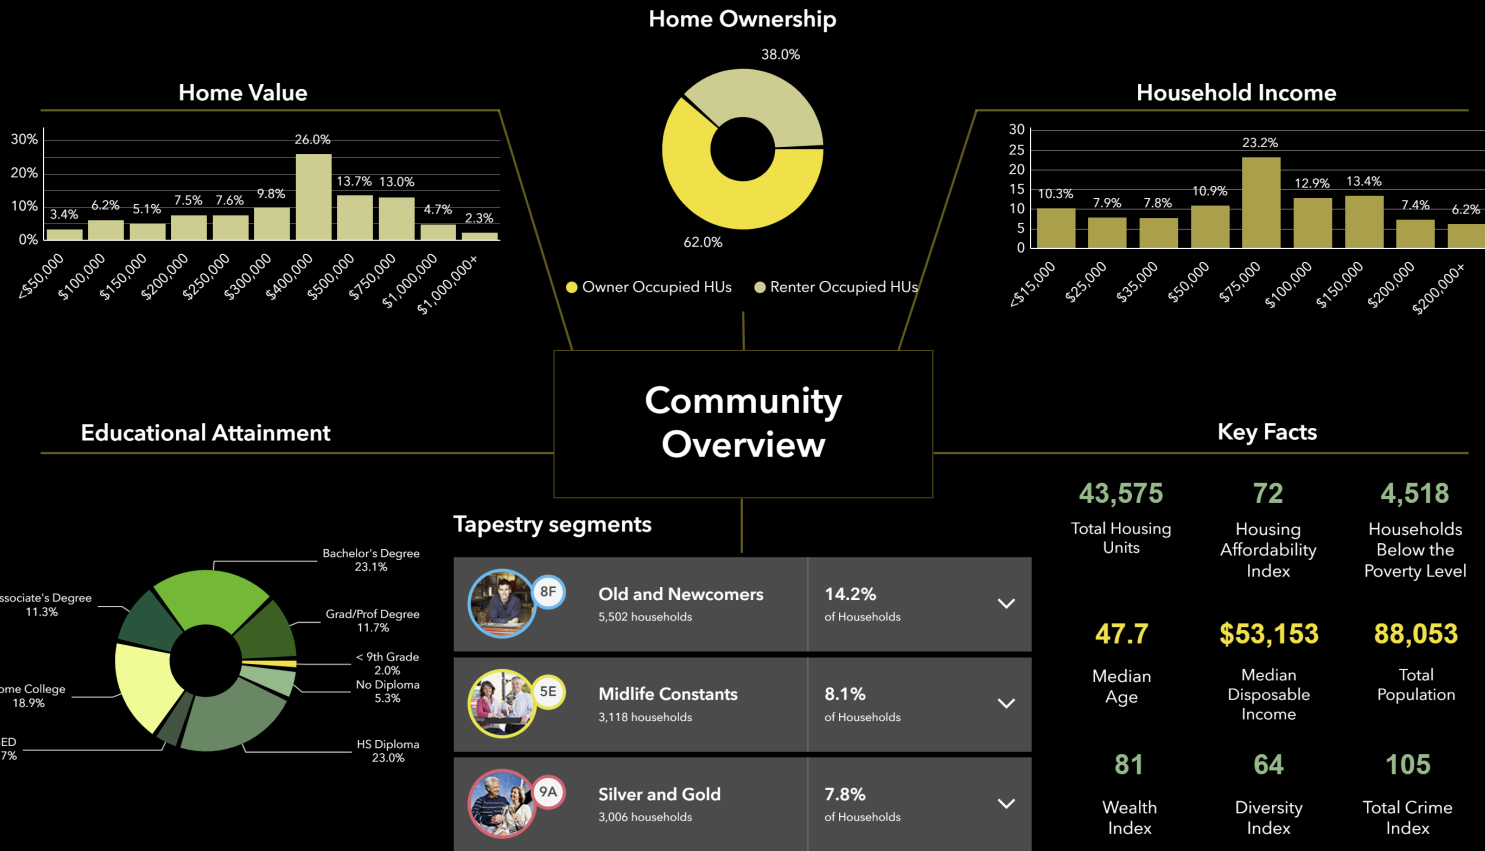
Home Ownership

38.0%

62.0%

Owner Occupied HUs Renter Occupied HUs

Home Value

30%
20%
10%
0%

3.4% 6.2% 5.1% 7.5% 7.6% 9.8% 26.0% 13.7% 13.0% 4.7% 2.3%

<$50,000 $100,000 $150,000 $200,000 $250,000 $300,000 $400,000 $500,000 $750,000 $1,000,000 $1,000,000+

Household Income

30
25
20
15
10
5
0

10.3% 7.9% 7.8% 10.9% 23.2% 12.9% 13.4% 7.4% 6.2%

<$15,000 $25,000 $35,000 $50,000 $75,000 $100,000 $150,000 $200,000 $200,000+

Community Overview

Educational Attainment

Bachelor's Degree
23.1%

ssociate's Degree
11.3%

Grad/Prof Degree
11.7%

< 9th Grade
2.0%

No Diploma
5.3%

ome College
18.9%

ED
7%

HS Diploma
23.0%

Tapestry segments

8F Old and Newcomers
5,502 households
14.2%
of Households

5E Midlife Constants
3,118 households
8.1%
of Households

9A Silver and Gold
3,006 households
7.8%
of Households

Key Facts

43,575
Total Housing Units

72
Housing Affordability Index

4,518
Households Below the Poverty Level

47.7
Median Age

$53,153
Median Disposable Income

88,053
Total Population

81
Wealth Index

64
Diversity Index

105
Total Crime Index